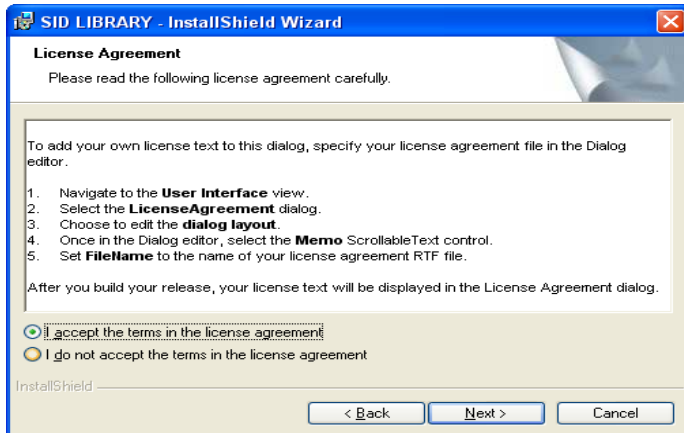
SID LIBRARY - InstallShield Wizard

License Agreement

Please read the following license agreement carefully.

To add your own license text to this dialog, specify your license agreement file in the Dialog editor.

1. Navigate to the User Interface view.
2. Select the LicenseAgreement dialog.
3. Choose to edit the dialog layout.
4. Once in the Dialog editor, select the Memo ScrollableText control.
5. Set FileName to the name of your license agreement RTF file.

After you build your release, your license text will be displayed in the License Agreement dialog.

I accept the terms in the license agreement

I do not accept the terms in the license agreement

InstallShield

< Back

Next >

Cancel